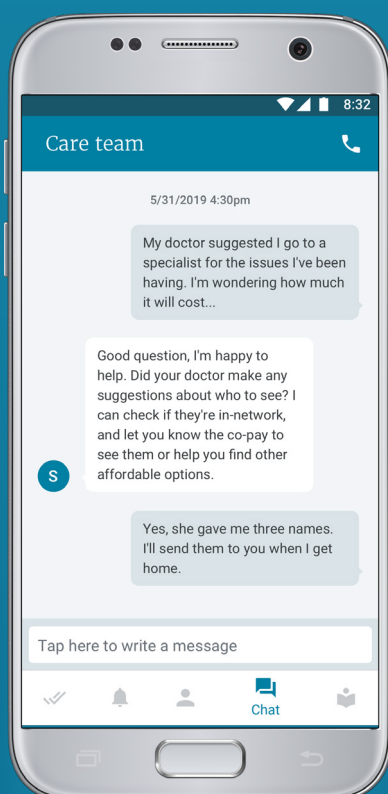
8:32

Care team

5/31/2019 4:30pm

My doctor suggested I go to a specialist for the issues I've been having. I'm wondering how much it will cost...

Good question, I'm happy to help. Did your doctor make any suggestions about who to see? I can check if they're in-network, and let you know the co-pay to see them or help you find other affordable options.

S

Yes, she gave me three names. I'll send them to you when I get home.

Tap here to write a message

Chat